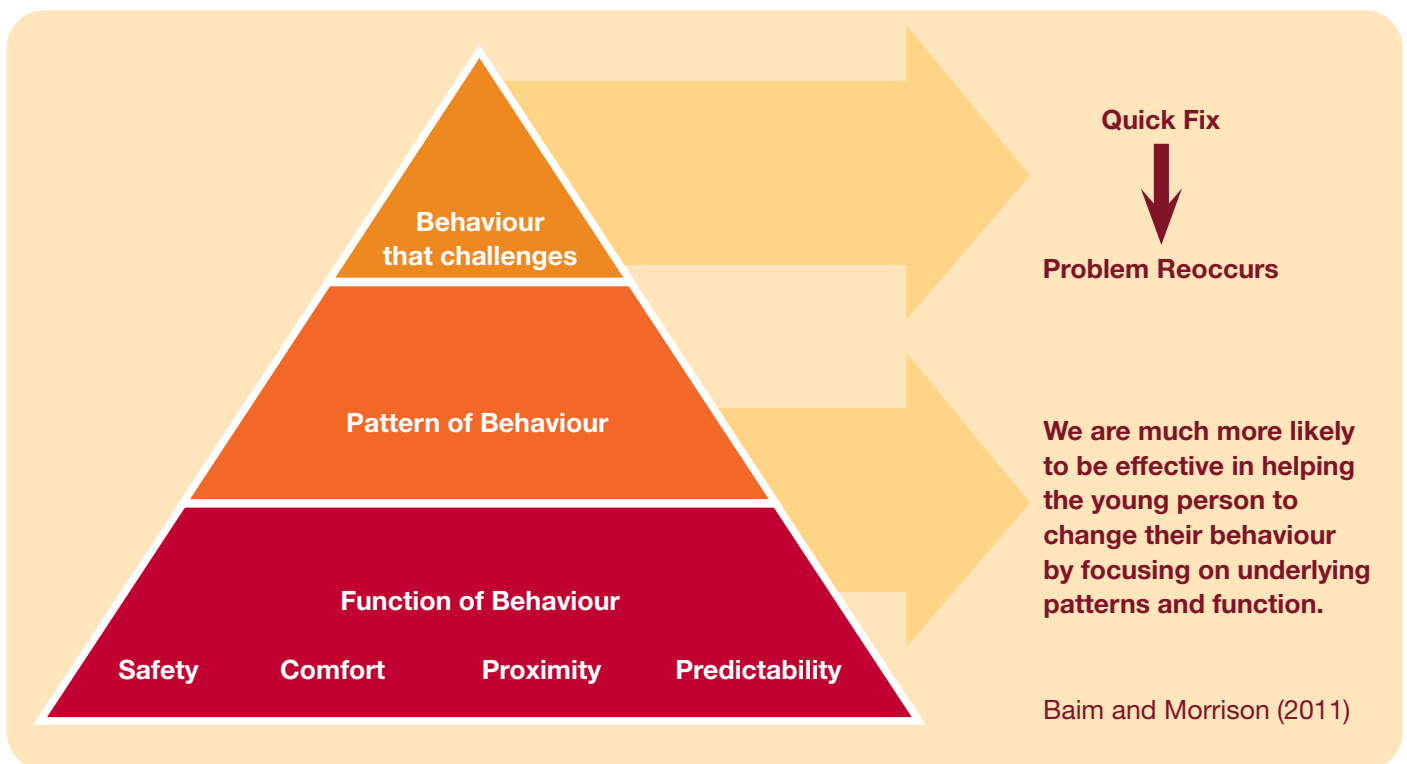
Behaviour that challenges

Pattern of Behaviour

Function of Behaviour

Safety Comfort Proximity Predictability

Quick Fix

Problem Reoccurs

We are much more likely to be effective in helping the young person to change their behaviour by focusing on underlying patterns and function.

Baim and Morrison (2011)